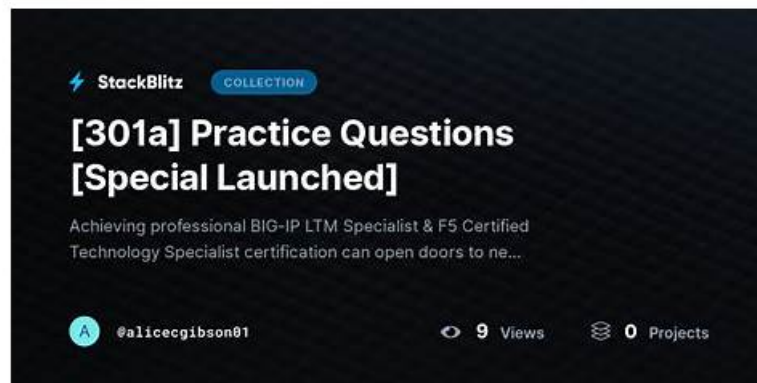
StackBlitz COLLECTION

[301a] Practice Questions [Special Launched]

Achieving professional BIG-IP LTM Specialist & F5 Certified Technology Specialist certification can open doors to ne...

A @alicecgibson01

9 Views

0 Projects